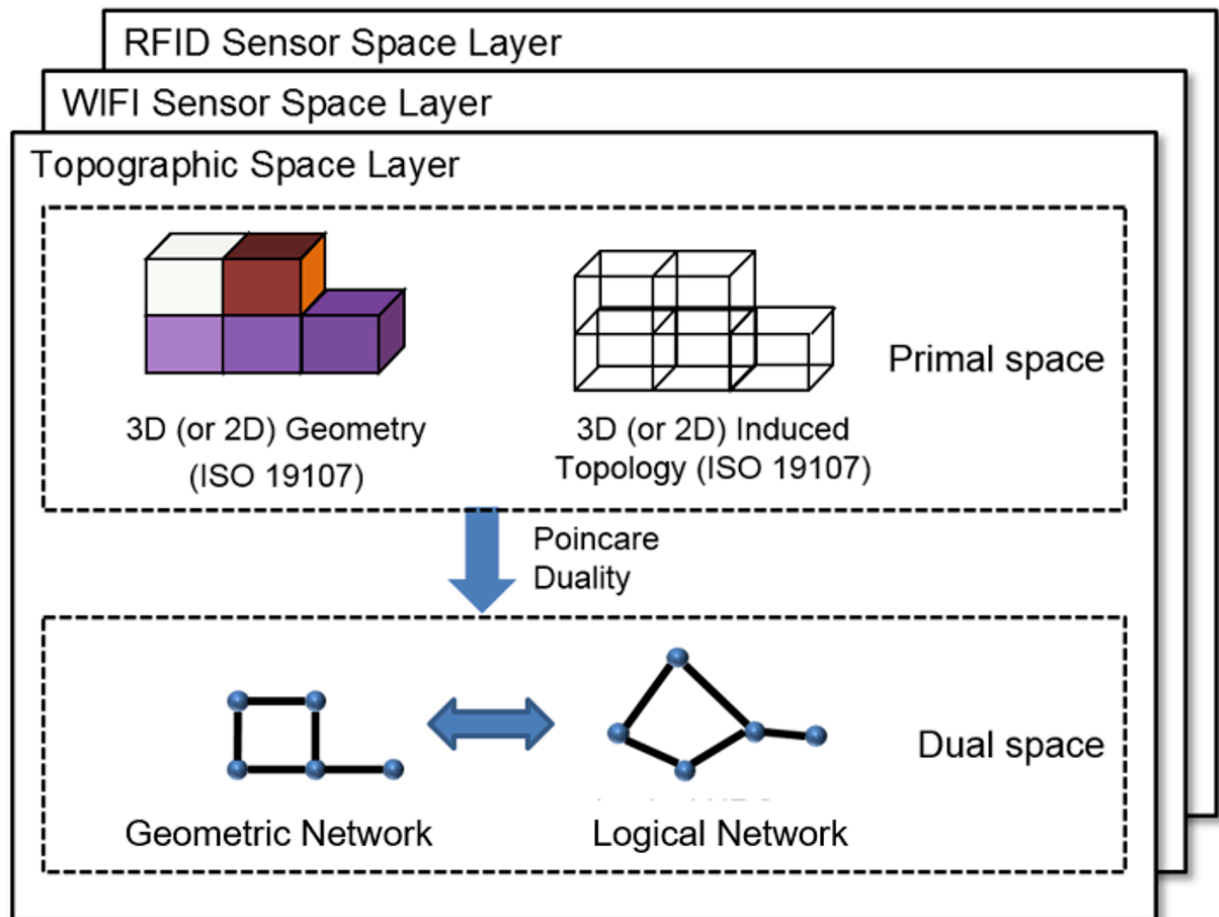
RFID Sensor Space Layer

WIFI Sensor Space Layer

Topographic Space Layer

3D (or 2D) Geometry (ISO 19107)

3D (or 2D) Induced Topology (ISO 19107)

Primal space

Poincare Duality

Geometric Network

Logical Network

Dual space